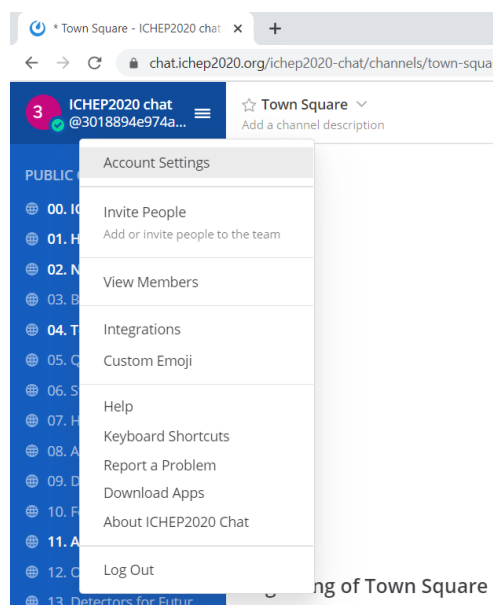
* Town Square - ICHEP2020 chat ×
+
chat.ichep2020.org/ichep2020-chat/channels/town-squa

3
ICHEP2020 chat
@3018894e974a...

☆ Town Square
Add a channel description

PUBLIC C

00. I
01. H
02. N
03. B
04. T
05. Q
06. S
07. H
08. A
09. D
10. F
11. A
12. C
13. Detectors for Futur

Account Settings

Invite People
Add or invite people to the team

View Members

Integrations
Custom Emoji

Help
Keyboard Shortcuts
Report a Problem
Download Apps
About ICHEP2020 Chat

Log Out

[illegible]g of Town Square